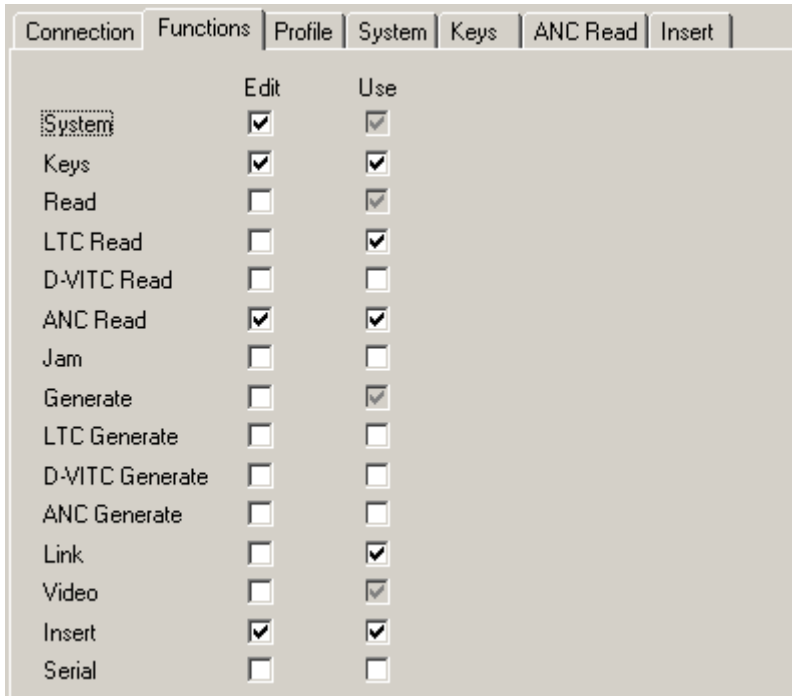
Connection | Functions | Profile | System | Keys | ANC Read | Insert

| | Edit | Use |
|---|---|---|
| System | ☑ | ☑ |
| Keys | ☑ | ☑ |
| Read | ☐ | ☑ |
| LTC Read | ☐ | ☑ |
| D-VITC Read | ☐ | ☐ |
| ANC Read | ☑ | ☑ |
| Jam | ☐ | ☐ |
| Generate | ☐ | ☑ |
| LTC Generate | ☐ | ☐ |
| D-VITC Generate | ☐ | ☐ |
| ANC Generate | ☐ | ☐ |
| Link | ☐ | ☑ |
| Video | ☐ | ☑ |
| Insert | ☑ | ☑ |
| Serial | ☐ | ☐ |